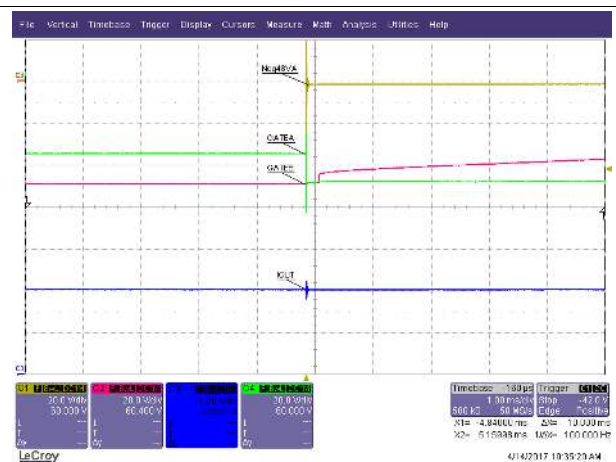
File Vertical Timebase Trigger Display Cursors Measure Math Analysis Utilities Help

Neg48VA

GATEA

GATEB

IOUT

C1 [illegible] 20.0 V/div 60.000 V
C2 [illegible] 20.0 V/div 60.400 V
C3 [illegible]
C4 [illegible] 20.0 V/div 60.000 V

Timebase -180 µs Trigger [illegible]
1.00 ms/div Stop -42.0 V
500 kS 50 MS/s Edge Positive
X1= -4.84000 ms ΔX= 10.000 ms
X2= 5.15998 ms 1/ΔX= 100.000 Hz

LeCroy 4/14/2017 10:35:20 AM